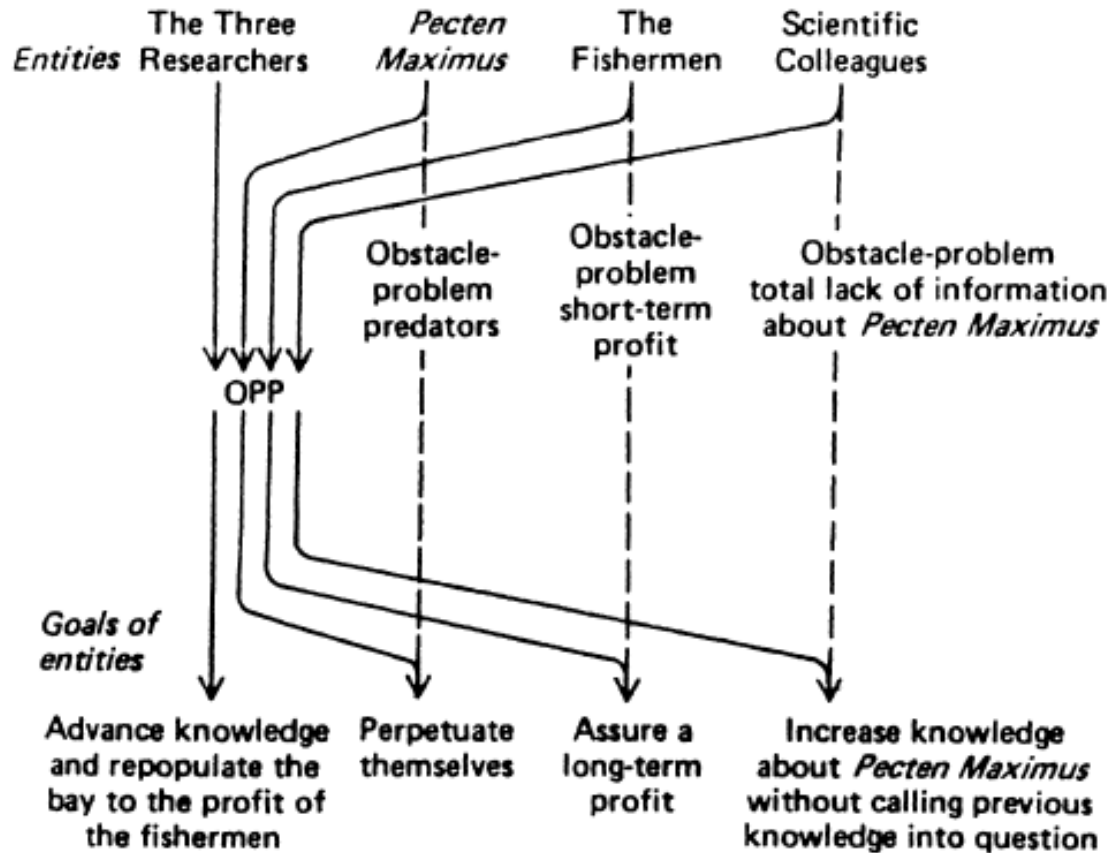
*Entities* The Three Researchers

*Pecten Maximus*

The Fishermen

Scientific Colleagues

Obstacle-problem predators

Obstacle-problem short-term profit

Obstacle-problem total lack of information about *Pecten Maximus*

OPP

*Goals of entities*

Advance knowledge and repopulate the bay to the profit of the fishermen

Perpetuate themselves

Assure a long-term profit

Increase knowledge about *Pecten Maximus* without calling previous knowledge into question